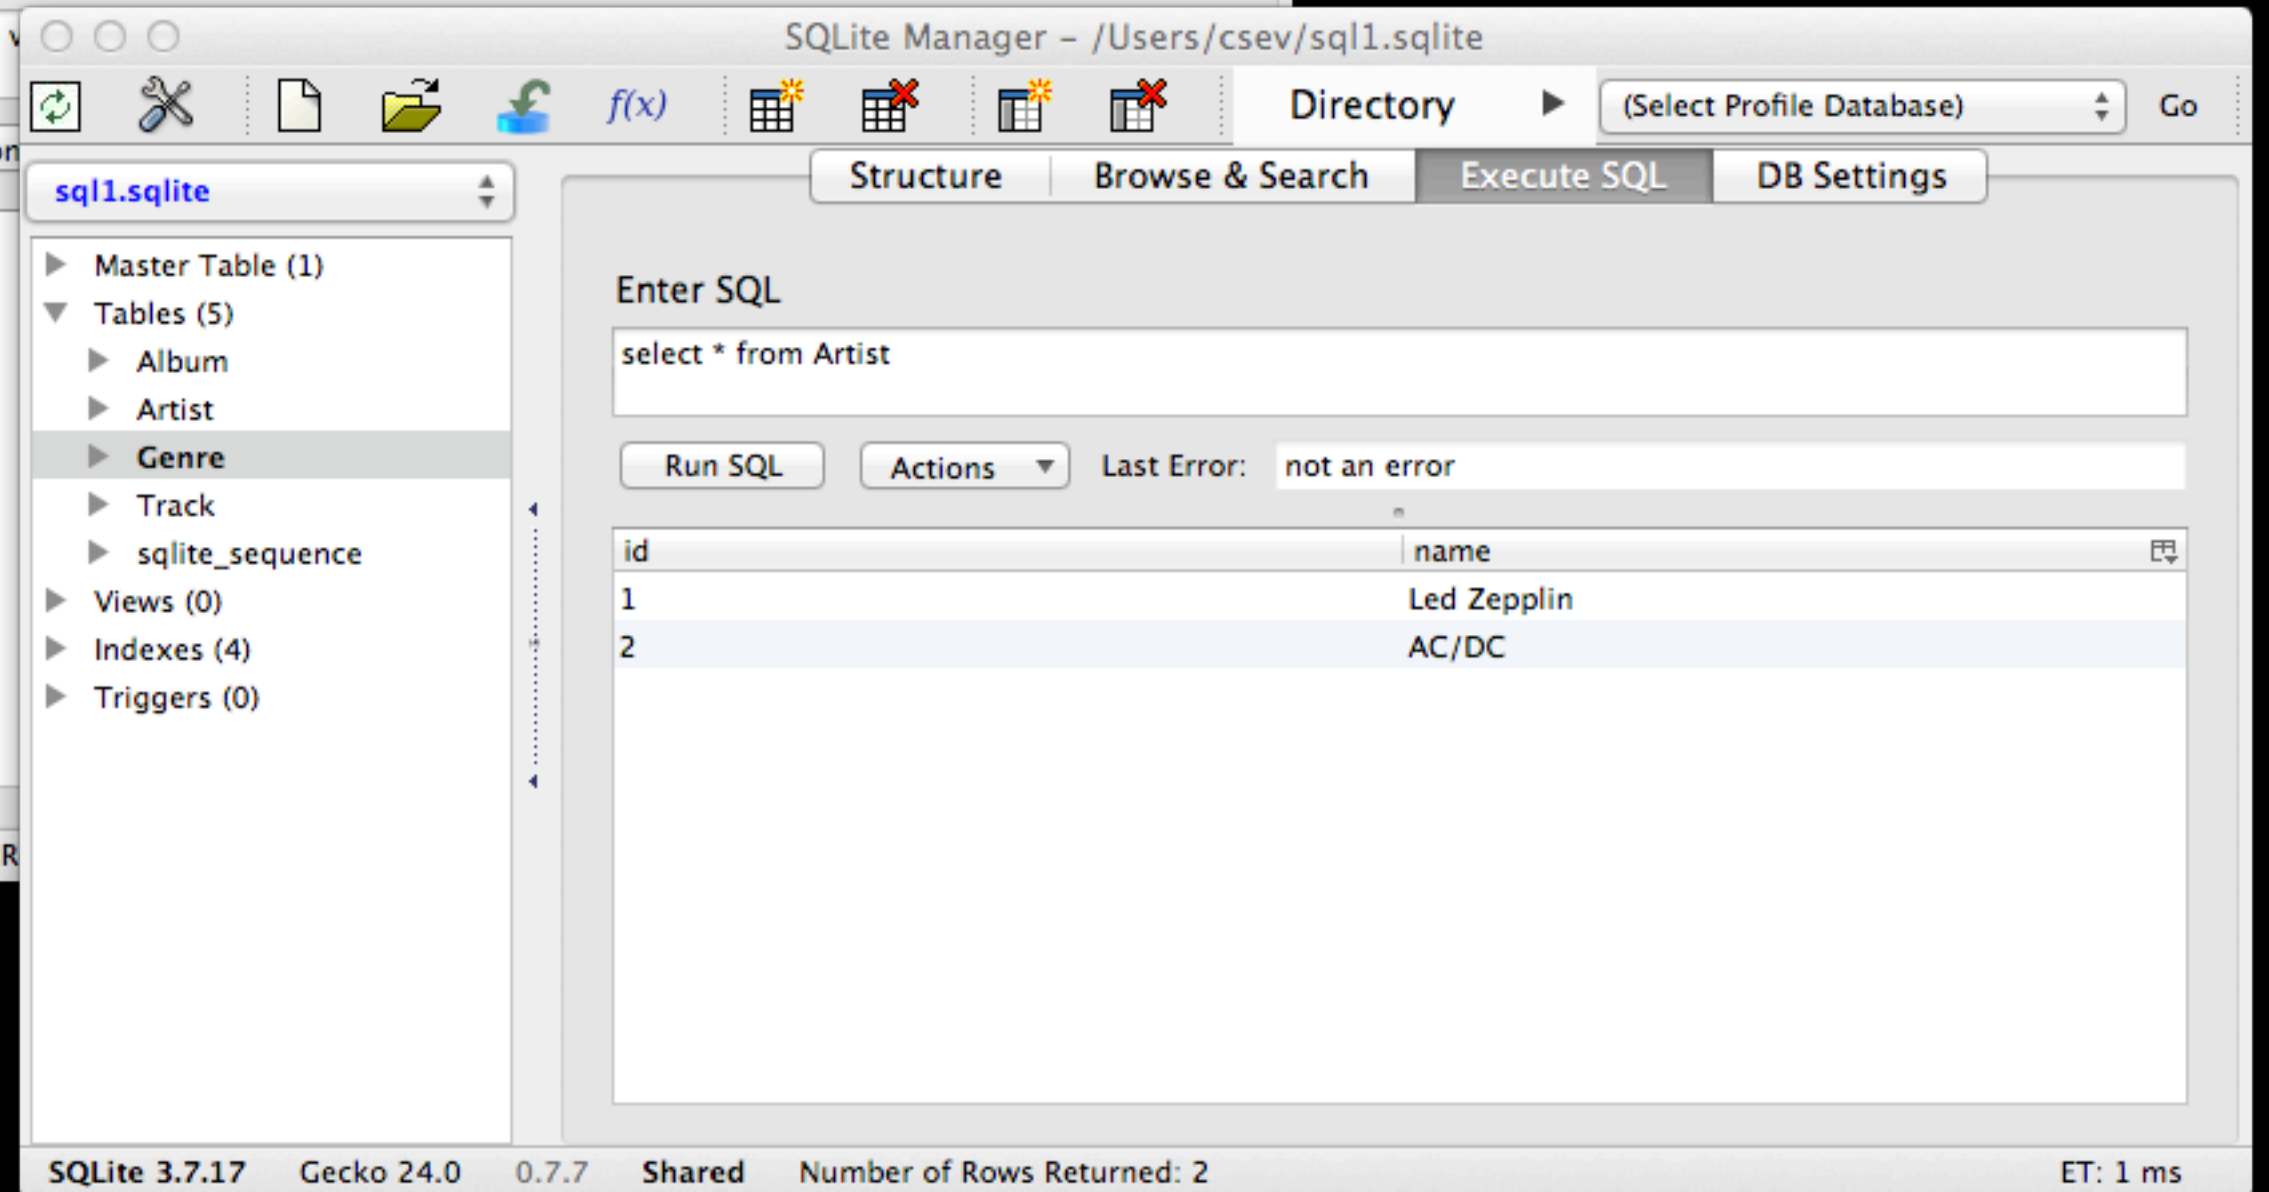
SQLite Manager – /Users/csev/sql1.sqlite

$f(x)$

Directory

(Select Profile Database)

Go

sql1.sqlite

Structure | Browse & Search | Execute SQL | DB Settings

Master Table (1)
Tables (5)
Album
Artist
Genre
Track
sqlite_sequence
Views (0)
Indexes (4)
Triggers (0)

Enter SQL

select * from Artist

Run SQL

Actions

Last Error: not an error

| id | name |
|---|---|
| 1 | Led Zepplin |
| 2 | AC/DC |

SQLite 3.7.17 Gecko 24.0 0.7.7 Shared Number of Rows Returned: 2 ET: 1 ms